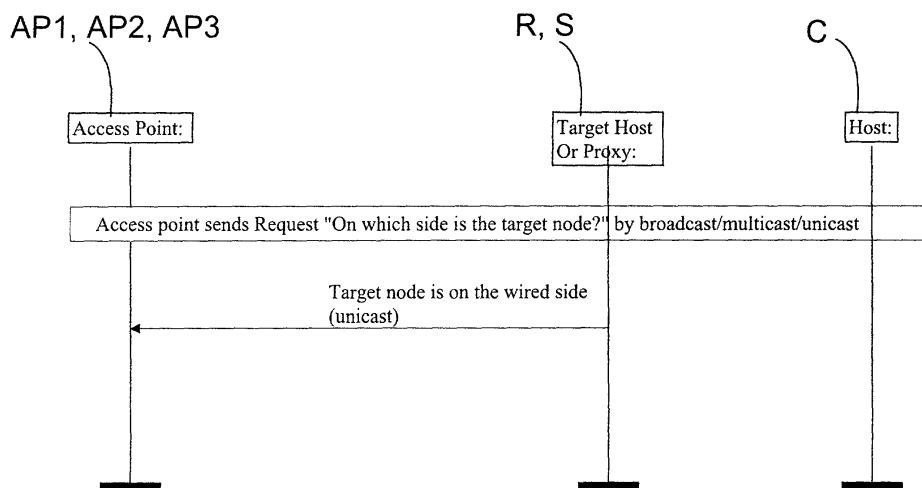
AP1, AP2, AP3

R, S

C

Access Point:

Target Host Or Proxy:

Host:

Access point sends Request "On which side is the target node?" by broadcast/multicast/unicast

Target node is on the wired side (unicast)